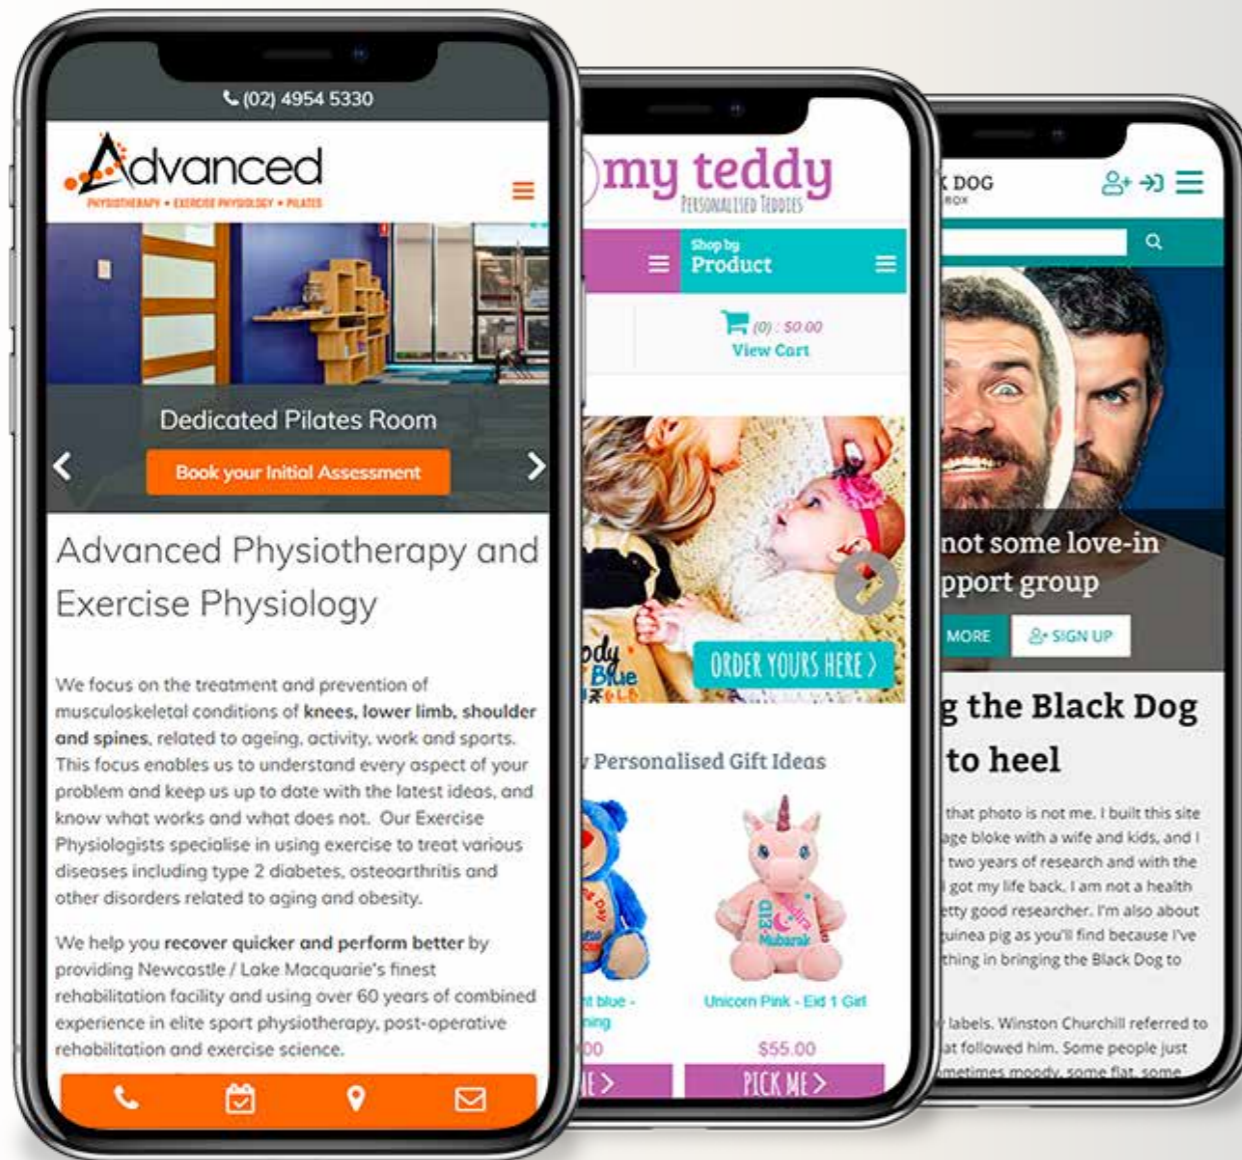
(02) 4954 5330

Advanced
PHYSIOTHERAPY • EXERCISE PHYSIOLOGY • PILATES

Dedicated Pilates Room

Book your Initial Assessment

Advanced Physiotherapy and Exercise Physiology

We focus on the treatment and prevention of musculoskeletal conditions of knees, lower limb, shoulder and spines, related to ageing, activity, work and sports. This focus enables us to understand every aspect of your problem and keep us up to date with the latest ideas, and know what works and what does not. Our Exercise Physiologists specialise in using exercise to treat various diseases including type 2 diabetes, osteoarthritis and other disorders related to aging and obesity.

We help you recover quicker and perform better by providing Newcastle / Lake Macquarie's finest rehabilitation facility and using over 60 years of combined experience in elite sport physiotherapy, post-operative rehabilitation and exercise science.

my teddy
PERSONALISED TEDDIES

Shop by
Product

(0) : $0.00
View Cart

ORDER YOURS HERE >

Personalised Gift Ideas

Eid Mubarak

t blue -
ning
.00

Unicorn Pink - Eid 1 Girl
$55.00

PICK ME >

DOG

not some love-in
pport group

MORE
SIGN UP

g the Black Dog
to heel

that photo is not me. I built this site
age bloke with a wife and kids, and I
two years of research and with the
I got my life back. I am not a health
etty good researcher. I'm also about
guinea pig as you'll find because I've
thing in bringing the Black Dog to

labels. Winston Churchill referred to
at followed him. Some people just
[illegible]